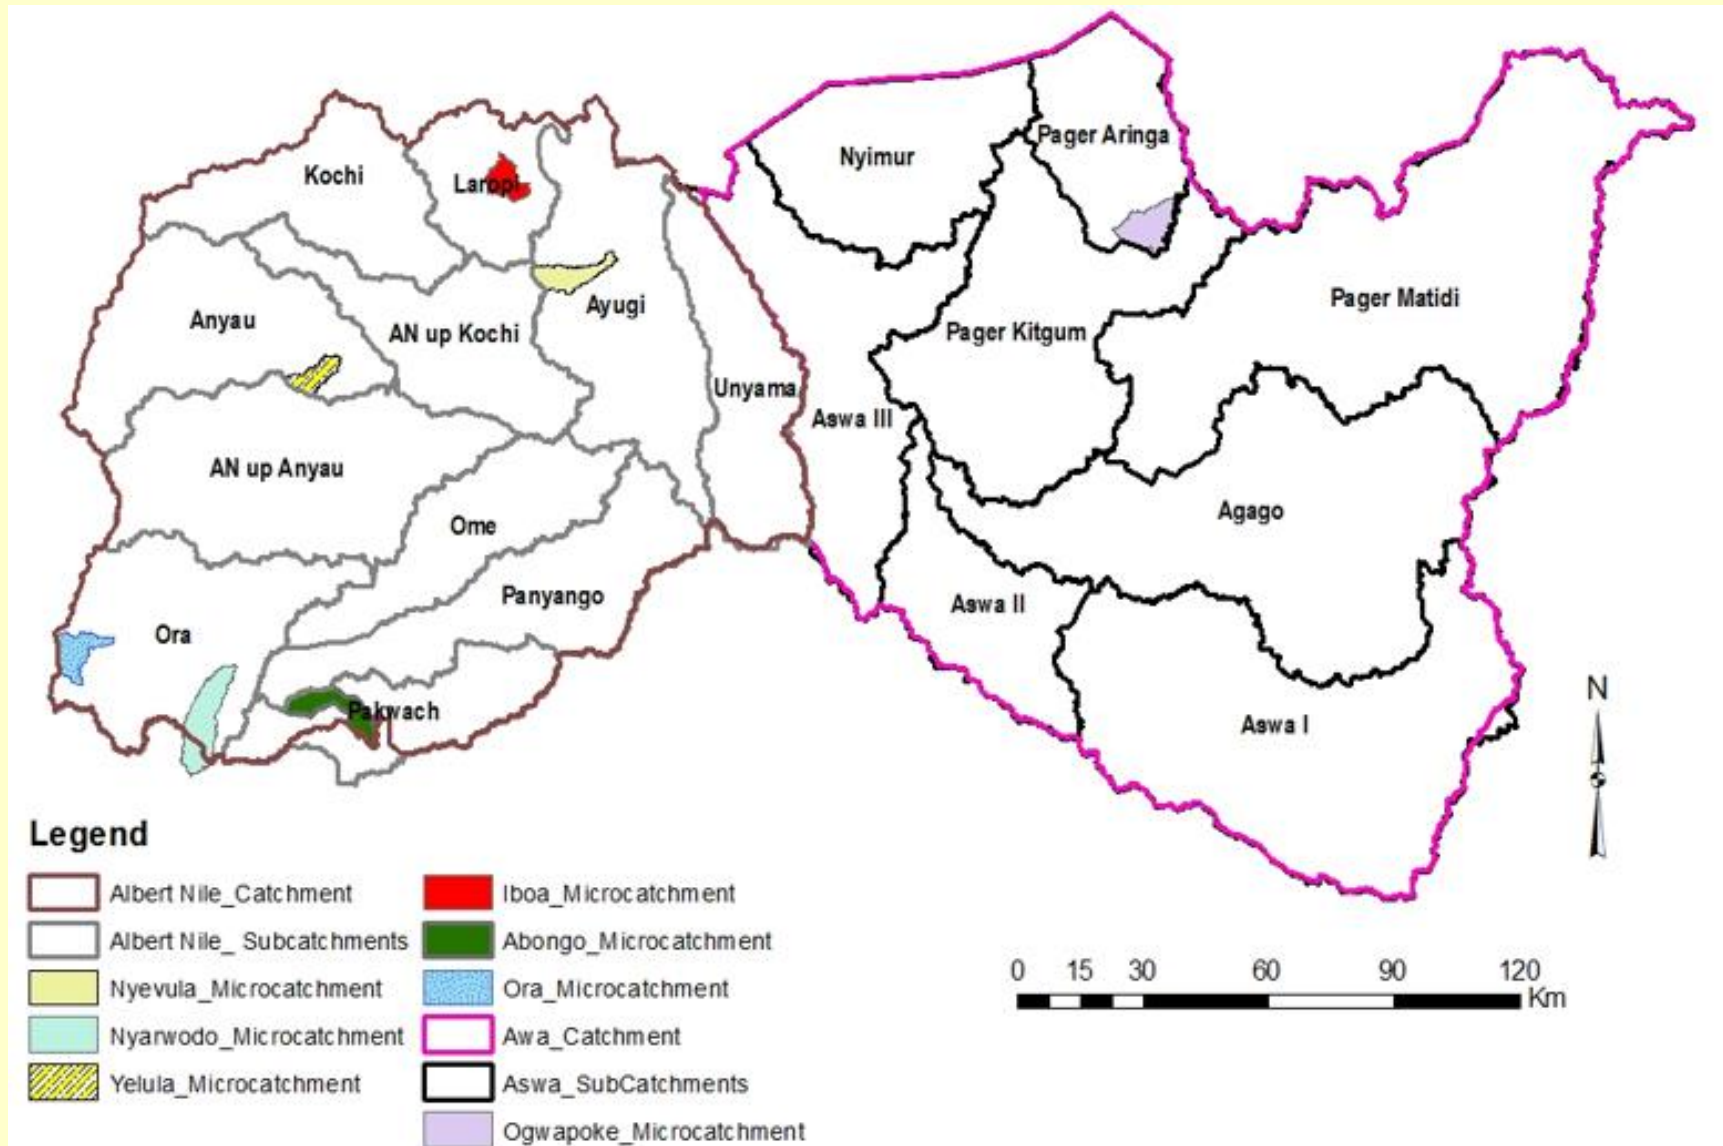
Kochi
Laropi
Ayugi
Anyau
AN up Kochi
Unyama
AN up Anyau
Ome
Panyango
Ora
Pakwach
Nyimur
Pager Aringa
Pager Kitgum
Pager Matidi
Aswa III
Agago
Aswa II
Aswa I
N

Legend
Albert Nile_Catchment
Albert Nile_ Subcatchments
Nyevula_Microcatchment
Nyarwodo_Microcatchment
Yelula_Microcatchment
Iboa_Microcatchment
Abongo_Microcatchment
Ora_Microcatchment
Awa_Catchment
Aswa_SubCatchments
Ogwapoke_Microcatchment

0 15 30 60 90 120
Km